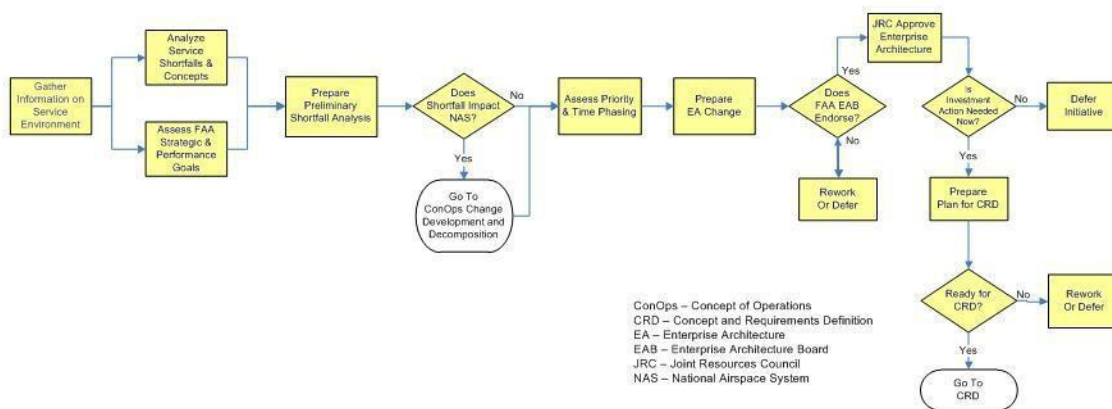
Gather Information on Service Environment

Analyze Service Shortfalls & Concepts

Assess FAA Strategic & Performance Goals

Prepare Preliminary Shortfall Analysis

Does Shortfall Impact NAS?

No

Yes

Go To ConOps Change Development and Decomposition

Assess Priority & Time Phasing

Prepare EA Change

Does FAA EAB Endorse?

Yes

No

Rework Or Defer

JRC Approve Enterprise Architecture

Is Investment Action Needed Now?

No

Defer Initiative

Yes

Prepare Plan for CRD

Ready for CRD?

No

Rework Or Defer

Yes

Go To CRD

ConOps – Concept of Operations
CRD – Concept and Requirements Definition
EA – Enterprise Architecture
EAB – Enterprise Architecture Board
JRC – Joint Resources Council
NAS – National Airspace System